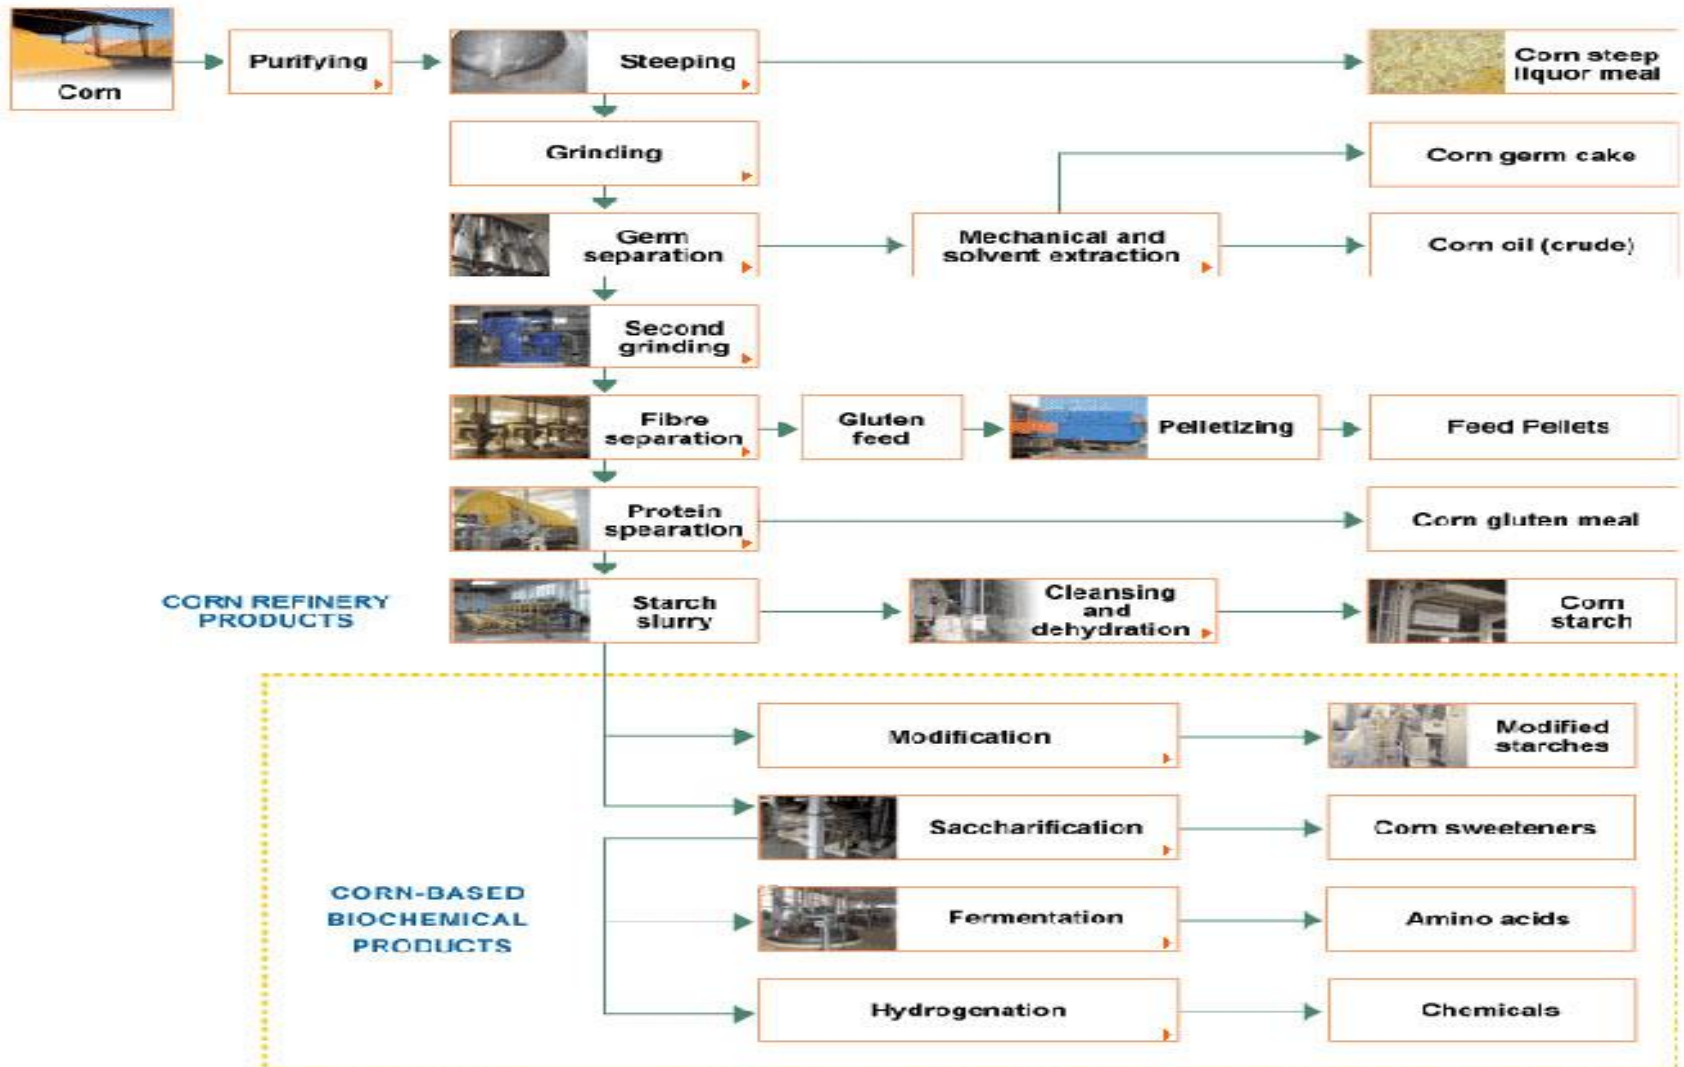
Corn

Purifying

Steeping

Corn steep liquor meal

Grinding

Corn germ cake

Germ separation

Mechanical and solvent extraction

Corn oil (crude)

Second grinding

Fibre separation

Gluten feed

Pelletizing

Feed Pellets

Protein spearation

Corn gluten meal

CORN REFINERY PRODUCTS

Starch slurry

Cleansing and dehydration

Corn starch

Modification

Modified starches

Saccharification

Corn sweeteners

CORN-BASED BIOCHEMICAL PRODUCTS

Fermentation

Amino acids

Hydrogenation

Chemicals